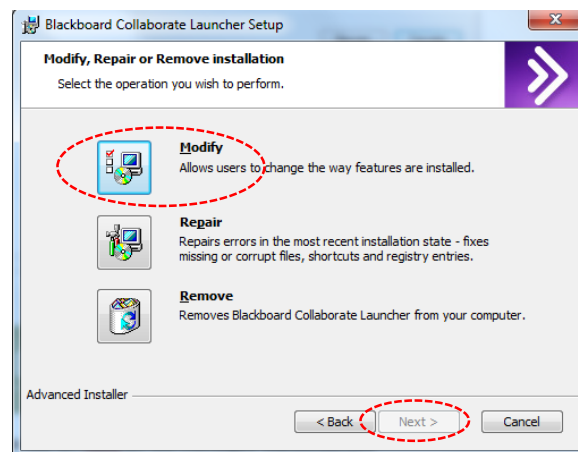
Blackboard Collaborate Launcher Setup

Modify, Repair or Remove installation

Select the operation you wish to perform.

Modify
Allows users to change the way features are installed.

Repair
Repairs errors in the most recent installation state - fixes missing or corrupt files, shortcuts and registry entries.

Remove
Removes Blackboard Collaborate Launcher from your computer.

Advanced Installer

< Back

Next >

Cancel